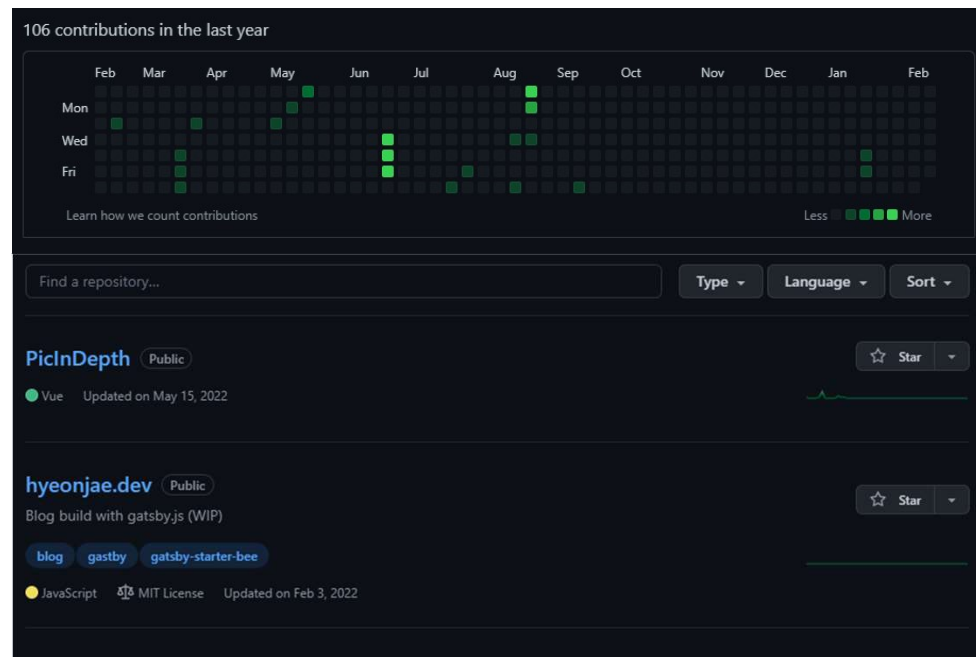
106 contributions in the last year

Feb Mar Apr May Jun Jul Aug Sep Oct Nov Dec Jan Feb

Mon
Wed
Fri

Learn how we count contributions

Less More

Find a repository...

Type Language Sort

PicInDepth Public

Star

Vue Updated on May 15, 2022

hyeonjae.dev Public

Star

Blog build with gatsby.js (WIP)

blog gatsby gatsby-starter-bee

JavaScript MIT License Updated on Feb 3, 2022